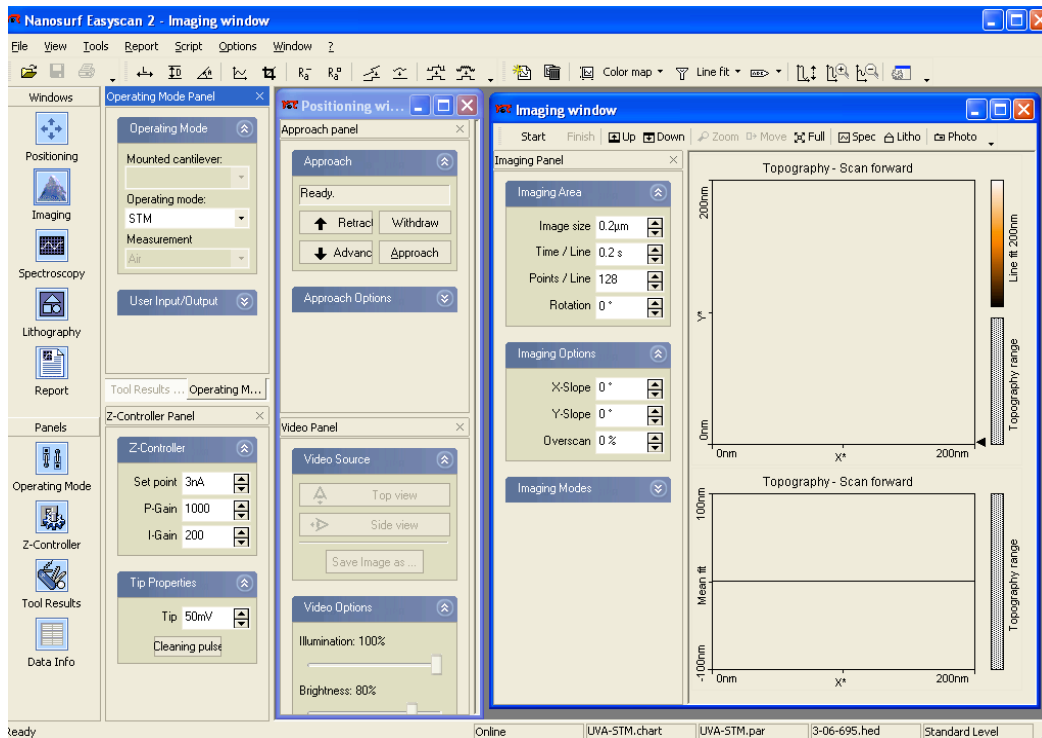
Nanosurf Easyscan 2 - Imaging window

File View Tools Report Script Options Window ?

Color map Line fit

Windows
Positioning
Imaging
Spectroscopy
Lithography
Report

Panels
Operating Mode
Z-Controller
Tool Results
Data Info

Operating Mode Panel
Operating Mode
Mounted cantilever:
Operating mode:
STM
Measurement
Air
User Input/Output

Tool Results ... Operating M...

Z-Controller Panel
Z-Controller
Set point 3nA
P-Gain 1000
I-Gain 200
Tip Properties
Tip 50mV
Cleaning pulse

Positioning wi...
Approach panel
Approach
Ready.
Retract
Withdraw
Advanc
Approach
Approach Options

Video Panel
Video Source
Top view
Side view
Save Image as ...
Video Options
Illumination: 100%
Brightness: 80%

Imaging window
Start Finish Up Down Zoom Move Full Spec Litho Photo

Imaging Panel
Imaging Area
Image size 0.2µm
Time / Line 0.2 s
Points / Line 128
Rotation 0 °
Imaging Options
X-Slope 0 °
Y-Slope 0 °
Overscan 0 %
Imaging Modes

Topography - Scan forward
200nm
Y*
0nm
0nm
X*
200nm
Line fit 200nm
Topography range

Topography - Scan forward
100nm
Mean fit
-100nm
0nm
X*
200nm
Topography range

Ready
Online
UVA-STM.chart
UVA-STM.par
3-06-695.hed
Standard Level